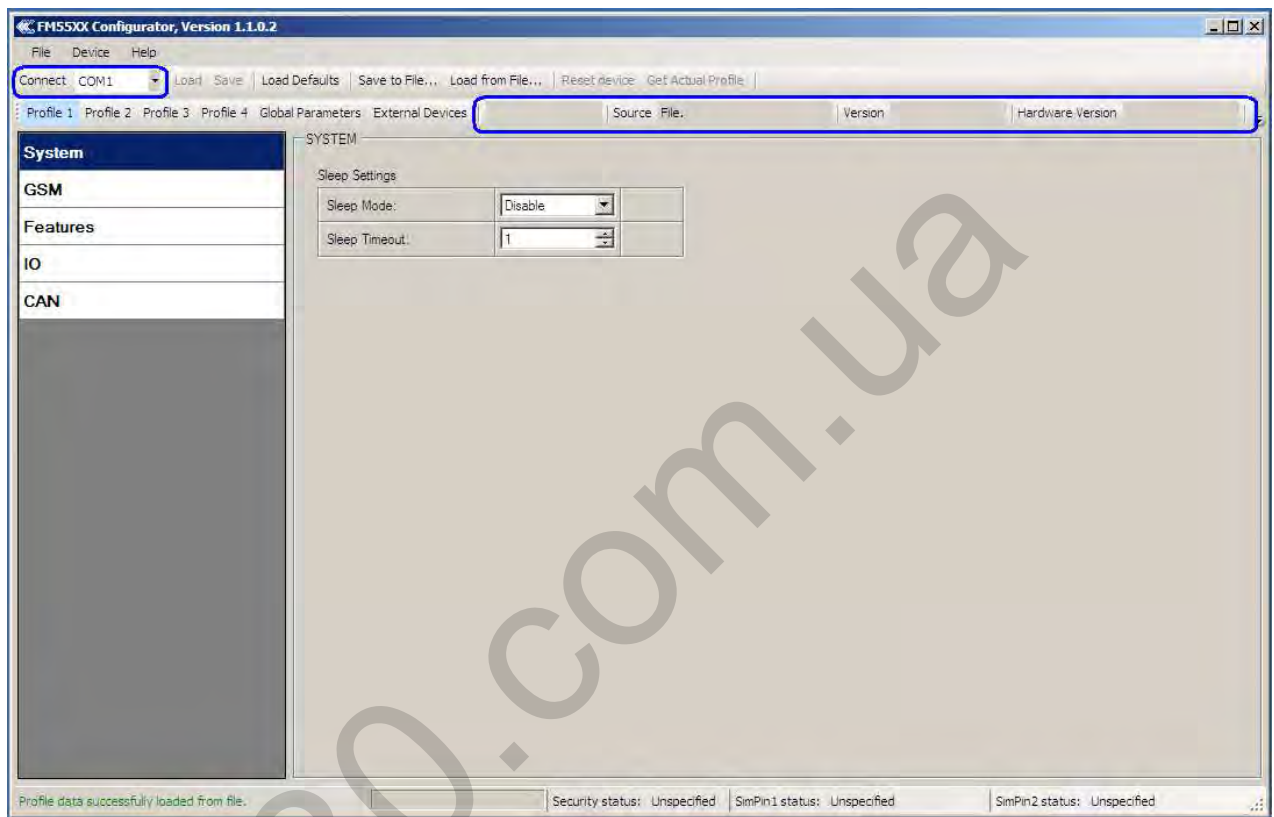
FM55XX Configurator, Version 1.1.0.2

File Device Help

Connect COM1 Load Save Load Defaults Save to File... Load from File... Reset device Get Actual Profile

Profile 1 Profile 2 Profile 3 Profile 4 Global Parameters External Devices Source File. Version Hardware Version

System
GSM
Features
IO
CAN

SYSTEM

Sleep Settings

| Sleep Mode: | Disable |
|---|---|
| Sleep Timeout: | 1 |

Profile data successfully loaded from file. Security status: Unspecified SimPin1 status: Unspecified SimPin2 status: Unspecified

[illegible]0.com.ua